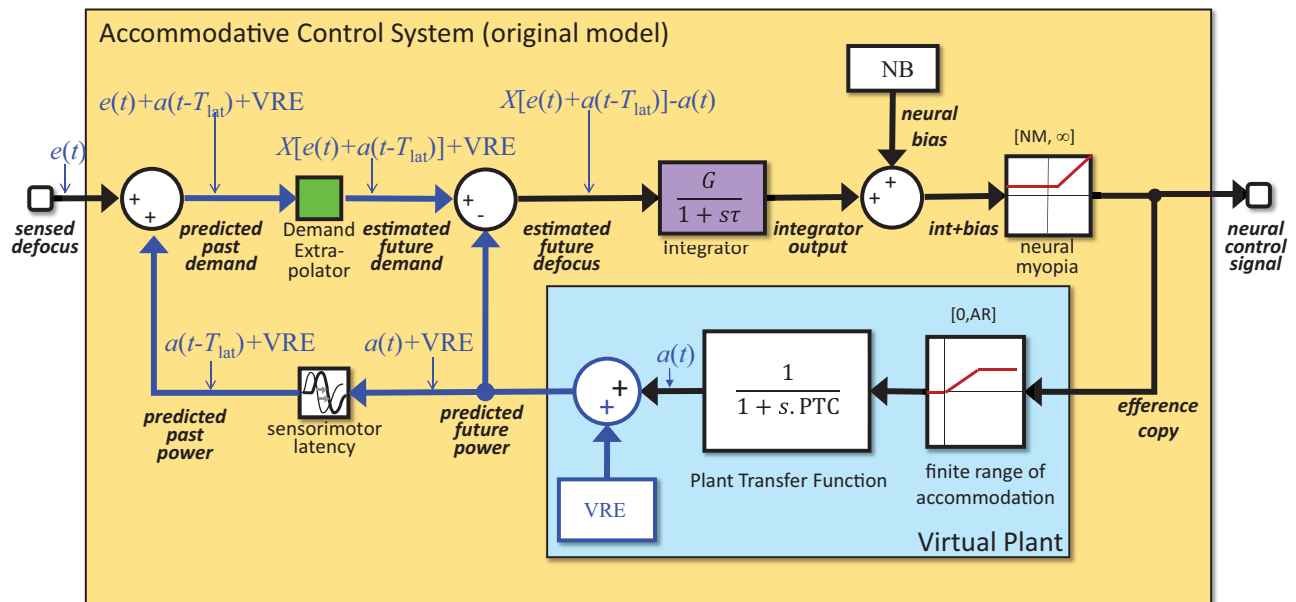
Accommodative Control System (original model)

$e(t)+a(t\text{-}T_{\text{lat}})$+VRE

$X[e(t)+a(t\text{-}T_{\text{lat}})]\text{-}a(t)$

NB

neural bias

$e(t)$

$X[e(t)+a(t\text{-}T_{\text{lat}})]$+VRE

[NM, ∞]

sensed defocus

+ +

predicted past demand

Demand Extrapolator

estimated future demand

+ -

estimated future defocus

$\frac{G}{1+s\tau}$

integrator

integrator output

+ +

int+bias

neural myopia

neural control signal

[0,AR]

$a(t\text{-}T_{\text{lat}})$+VRE

$a(t)$+VRE

$a(t)$

+ +

$\frac{1}{1+s.\text{PTC}}$

predicted past power

sensorimotor latency

predicted future power

efference copy

Plant Transfer Function

finite range of accommodation

VRE

Virtual Plant